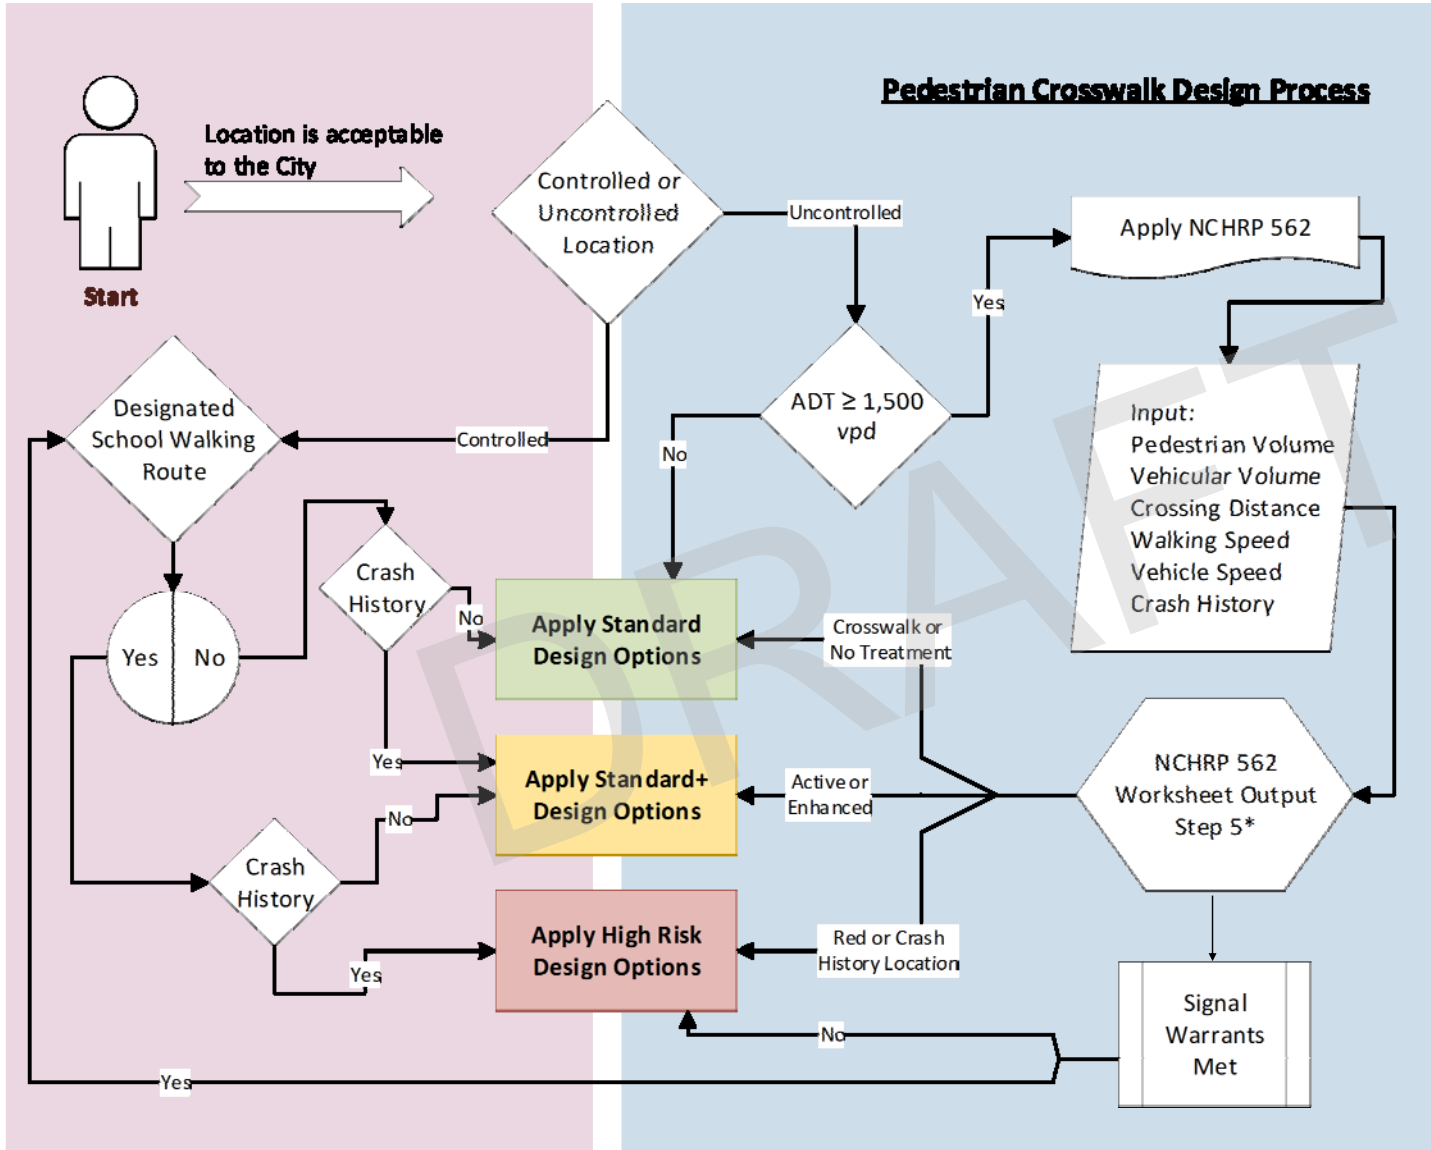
Pedestrian Crosswalk Design Process

Location is acceptable to the City

Start

Controlled or Uncontrolled Location

Uncontrolled

Apply NCHRP 562

Yes

ADT ≥ 1,500 vpd

No

Controlled

Designated School Walking Route

Input:
Pedestrian Volume
Vehicular Volume
Crossing Distance
Walking Speed
Vehicle Speed
Crash History

Crash History

No

Apply Standard Design Options

Crosswalk or No Treatment

Yes

No

Yes

Apply Standard+ Design Options

Active or Enhanced

NCHRP 562 Worksheet Output Step 5*

No

Crash History

Yes

Apply High Risk Design Options

Red or Crash History Location

Signal Warrants Met

No

Yes

DRAFT